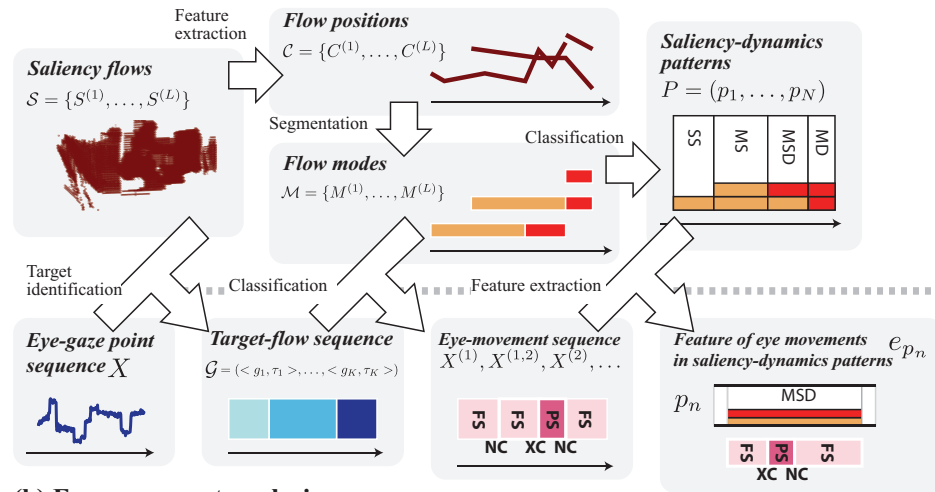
Feature extraction

Flow positions
$\mathcal{C} = \{C^{(1)}, \ldots, C^{(L)}\}$

Saliency-dynamics patterns
$P = (p_1, \ldots, p_N)$

Saliency flows
$\mathcal{S} = \{S^{(1)}, \ldots, S^{(L)}\}$

Segmentation

Classification

SS
MS
MSD
MD

Flow modes
$\mathcal{M} = \{M^{(1)}, \ldots, M^{(L)}\}$

Target identification

Classification

Feature extraction

Eye-gaze point sequence $X$

Target-flow sequence
$\mathcal{G} = (< g_1, \tau_1 >, \ldots, < g_K, \tau_K >)$

Eye-movement sequence
$X^{(1)}, X^{(1,2)}, X^{(2)}, \ldots$

FS
FS
PS
FS
NC
XC
NC

Feature of eye movements in saliency-dynamics patterns $e_{p_n}$

$p_n$
MSD

FS
PS
FS
XC
NC

(b) E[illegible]